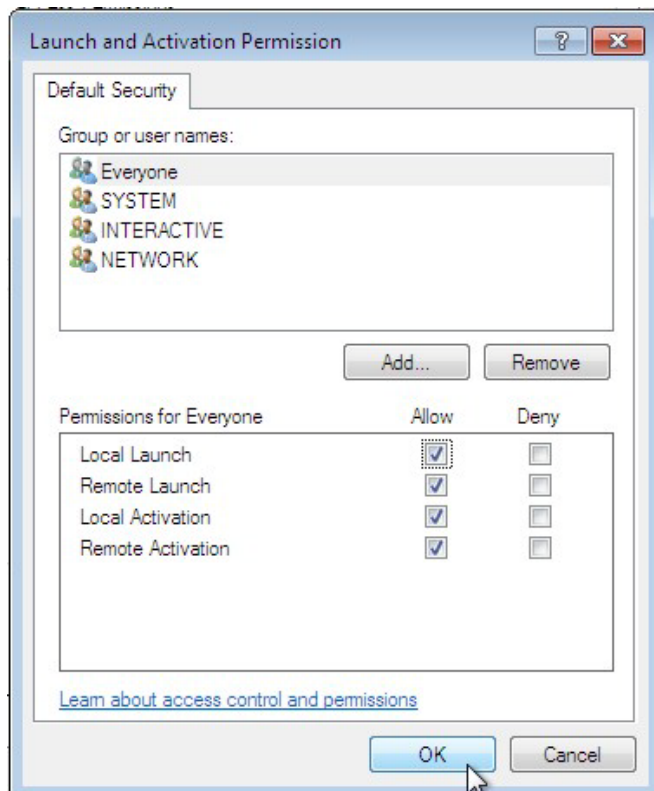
Launch and Activation Permission

?

Default Security

Group or user names:

Everyone
SYSTEM
INTERACTIVE
NETWORK

Add...

Remove

| Permissions for Everyone | Allow | Deny |
|---|---|---|
| Local Launch | ☑ | ☐ |
| Remote Launch | ☑ | ☐ |
| Local Activation | ☑ | ☐ |
| Remote Activation | ☑ | ☐ |

Learn about access control and permissions

OK

Cancel